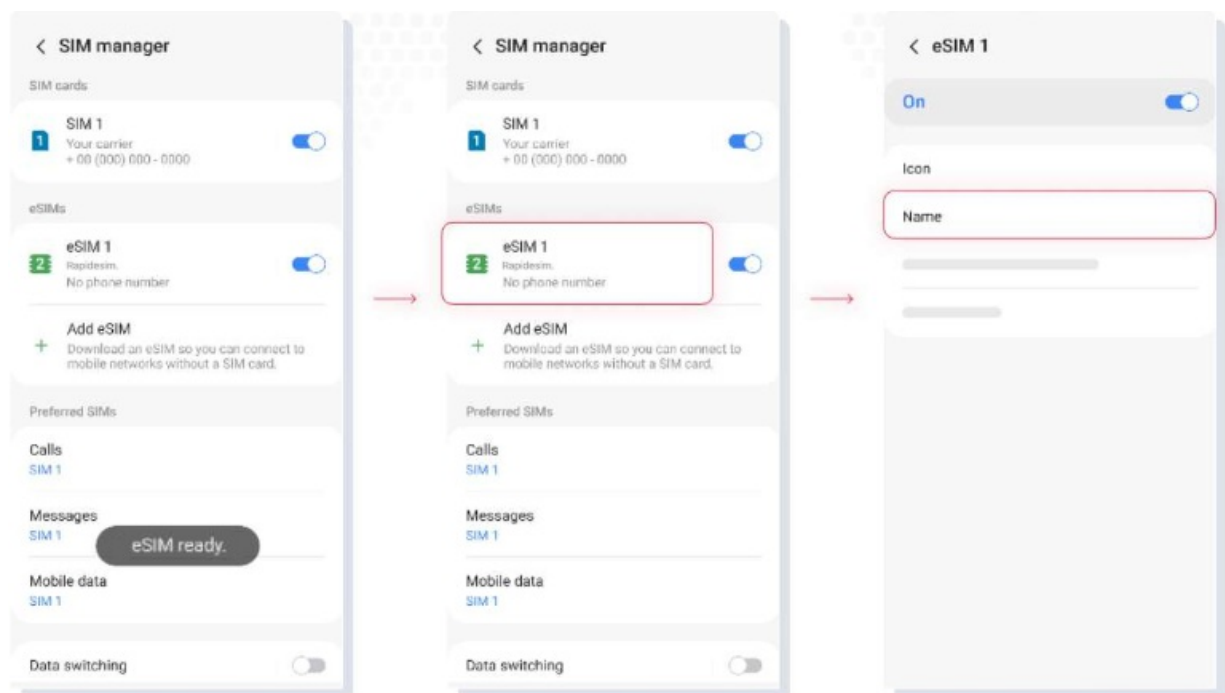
< SIM manager

SIM cards

1 SIM 1
Your carrier
+ 00 (000) 000 - 0000

eSIMs

2 eSIM 1
Rapidesim.
No phone number

+ Add eSIM
Download an eSIM so you can connect to mobile networks without a SIM card.

Preferred SIMs

Calls
SIM 1

Messages
SIM 1

eSIM ready.

Mobile data
SIM 1

Data switching

< SIM manager

SIM cards

1 SIM 1
Your carrier
+ 00 (000) 000 - 0000

eSIMs

2 eSIM 1
Rapidesim.
No phone number

+ Add eSIM
Download an eSIM so you can connect to mobile networks without a SIM card.

Preferred SIMs

Calls
SIM 1

Messages
SIM 1

Mobile data
SIM 1

Data switching

< eSIM 1

On

Icon

Name